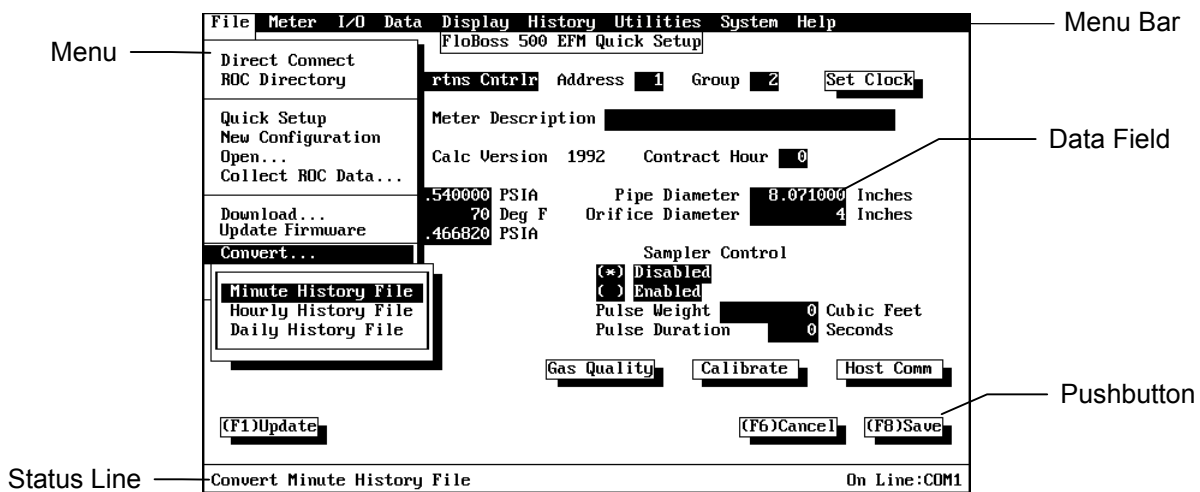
File Meter I/O Data Display History Utilities System Help

Menu Bar

FloBoss 500 EFM Quick Setup

Menu

Direct Connect
ROC Directory

rtns Cntrlr Address 1 Group 2 Set Clock

Quick Setup
New Configuration
Open...
Collect ROC Data...

Meter Description

Data Field

Calc Version 1992 Contract Hour 0

Download...
Update Firmware

.540000 PSIA
70 Deg F
.466820 PSIA

Pipe Diameter 8.071000 Inches
Orifice Diameter 4 Inches

Convert...

Sampler Control
(*) Disabled
( ) Enabled

Minute History File
Hourly History File
Daily History File

Pulse Weight 0 Cubic Feet
Pulse Duration 0 Seconds

Gas Quality Calibrate Host Comm

Pushbutton

(F1)Update

(F6)Cancel (F8)Save

Status Line

Convert Minute History File

On Line:COM1